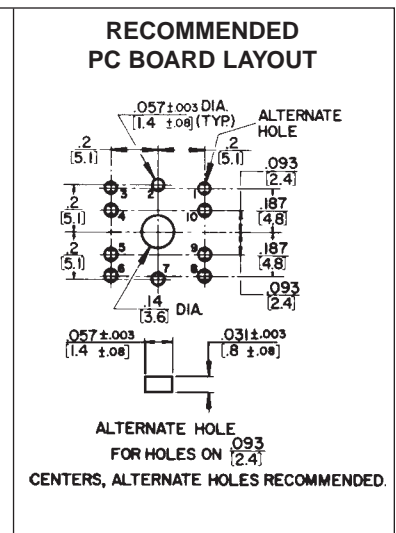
RECOMMENDED PC BOARD LAYOUT

.057±.003 DIA.
[1.4 ±.08] (TYP)

ALTERNATE HOLE

.2
[5.1]

.2
[5.1]

.093
[2.4]

.2
[5.1]

.187
[4.8]

.2
[5.1]

.187
[4.8]

.093
[2.4]

2
3
4
5
6
7
8
9
10

.14
[3.6] DIA.

.057±.003
[1.4 ±.08]

.031±.003
[.8 ±.08]

ALTERNATE HOLE

FOR HOLES ON $\frac{.093}{[2.4]}$

CENTERS, ALTERNATE HOLES RECOMMENDED.